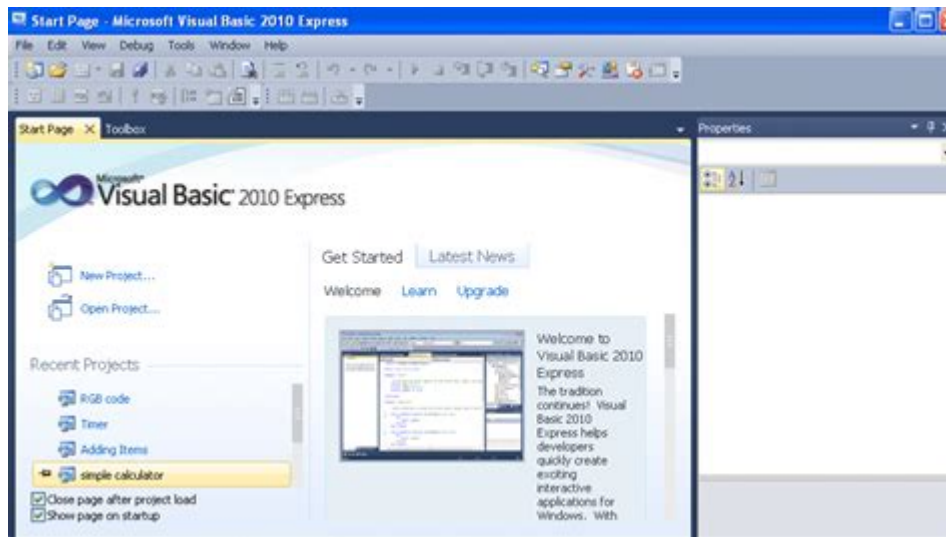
Start Page - Microsoft Visual Basic 2010 Express

File Edit View Debug Tools Window Help

Start Page Toolbox

Properties

Microsoft Visual Basic 2010 Express

New Project...

Open Project...

Recent Projects

RGB code

Timer

Adding Items

simple calculator

Close page after project load

Show page on startup

Get Started Latest News

Welcome Learn Upgrade

Welcome to Visual Basic 2010 Express

The tradition continues! Visual Basic 2010 Express helps developers quickly create exciting interactive applications for Windows. With